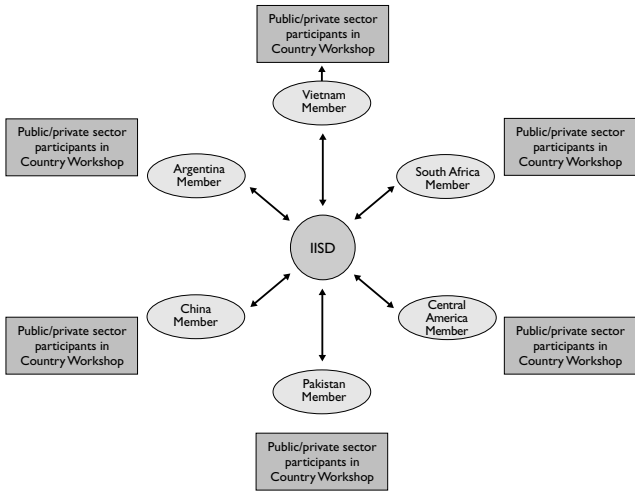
Public/private sector participants in Country Workshop

Vietnam Member

Public/private sector participants in Country Workshop

Argentina Member

Public/private sector participants in Country Workshop

South Africa Member

IISD

China Member

Central America Member

Public/private sector participants in Country Workshop

Public/private sector participants in Country Workshop

Pakistan Member

Public/private sector participants in Country Workshop